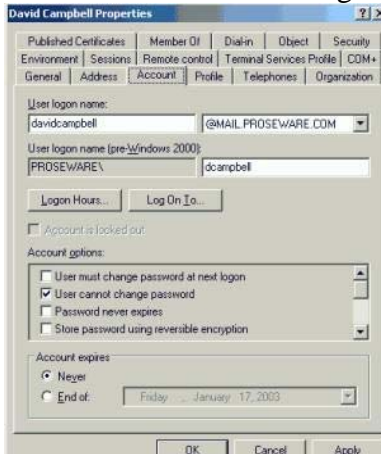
David Campbell Properties

?| ×

Published Certificates | Member Of | Dial-in | Object | Security

Environment | Sessions | Remote control | Terminal Services Profile | COM+

General | Address | Account | Profile | Telephones | Organization

User logon name:

davidcampbell

@MAIL.PROSEWARE.COM

User logon name (pre-Windows 2000):

PROSEWARE\

dcampbell

Logon Hours...

Log On To...

Account is locked out

Account options:

User must change password at next logon

User cannot change password

Password never expires

Store password using reversible encryption

Account expires

Never

End of:

Friday , January 17, 2003

OK

Cancel

Apply